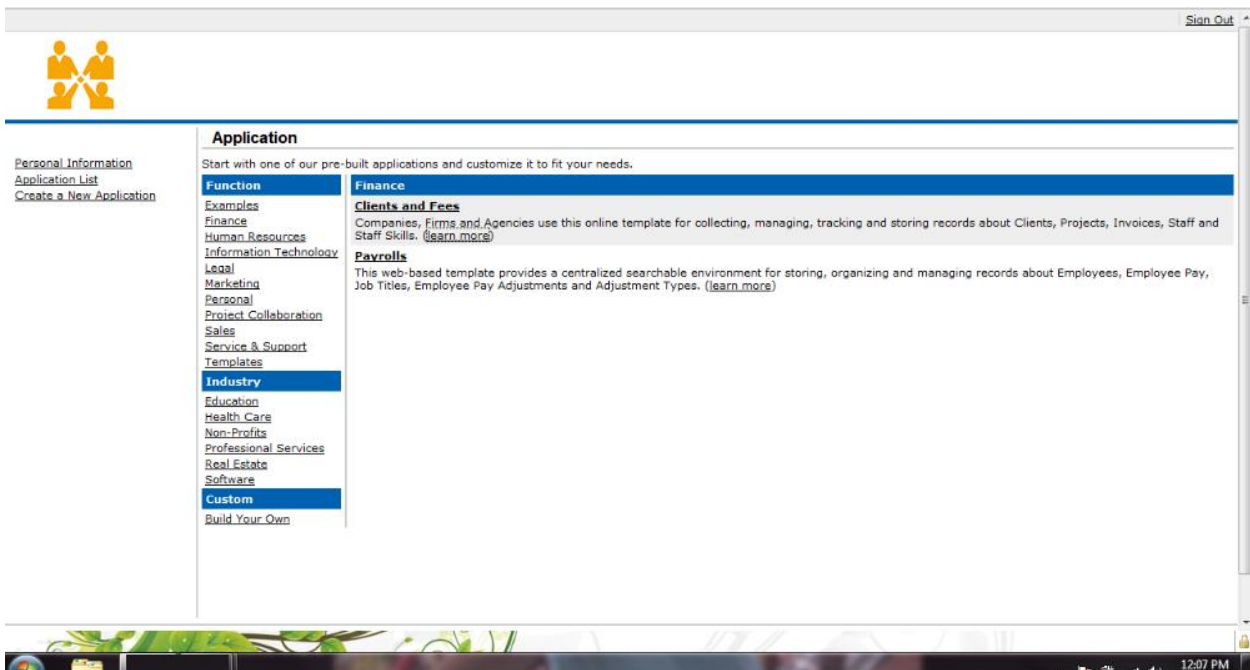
Sign Out

Application

Personal Information
Application List
Create a New Application

Start with one of our pre-built applications and customize it to fit your needs.

Function
Examples
Finance
Human Resources
Information Technology
Legal
Marketing
Personal
Project Collaboration
Sales
Service & Support
Templates

Industry
Education
Health Care
Non-Profits
Professional Services
Real Estate
Software

Custom
Build Your Own

Finance

Clients and Fees
Companies, Firms and Agencies use this online template for collecting, managing, tracking and storing records about Clients, Projects, Invoices, Staff and Staff Skills. (learn more)

Payrolls
This web-based template provides a centralized searchable environment for storing, organizing and managing records about Employees, Employee Pay, Job Titles, Employee Pay Adjustments and Adjustment Types. (learn more)

12:07 PM